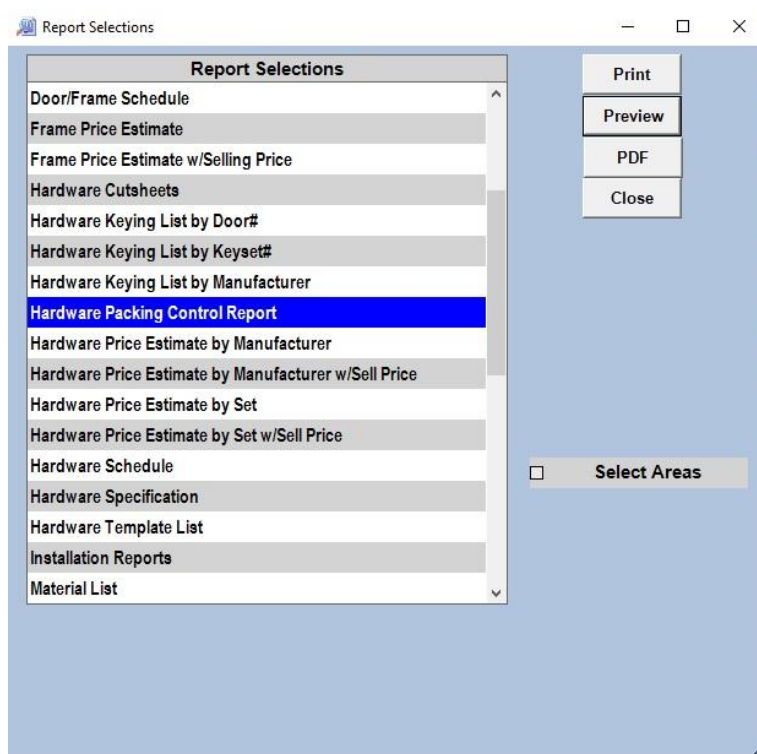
Report Selections

Report Selections
Door/Frame Schedule
Frame Price Estimate
Frame Price Estimate w/Selling Price
Hardware Cutsheets
Hardware Keying List by Door#
Hardware Keying List by Keyset#
Hardware Keying List by Manufacturer
Hardware Packing Control Report
Hardware Price Estimate by Manufacturer
Hardware Price Estimate by Manufacturer w/Sell Price
Hardware Price Estimate by Set
Hardware Price Estimate by Set w/Sell Price
Hardware Schedule
Hardware Specification
Hardware Template List
Installation Reports
Material List

Print
Preview
PDF
Close

Select Areas